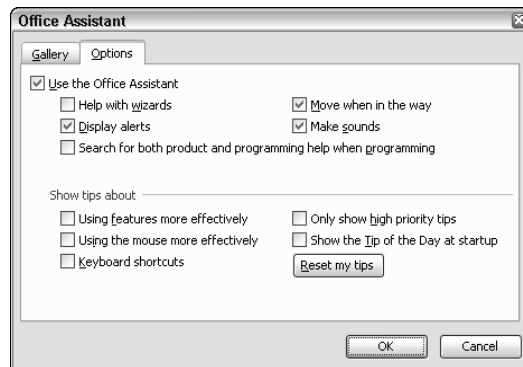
Office Assistant

Gallery Options

Use the Office Assistant

Help with wizards

Move when in the way

Display alerts

Make sounds

Search for both product and programming help when programming

Show tips about

Using features more effectively

Only show high priority tips

Using the mouse more effectively

Show the Tip of the Day at startup

Keyboard shortcuts

Reset my tips

OK

Cancel